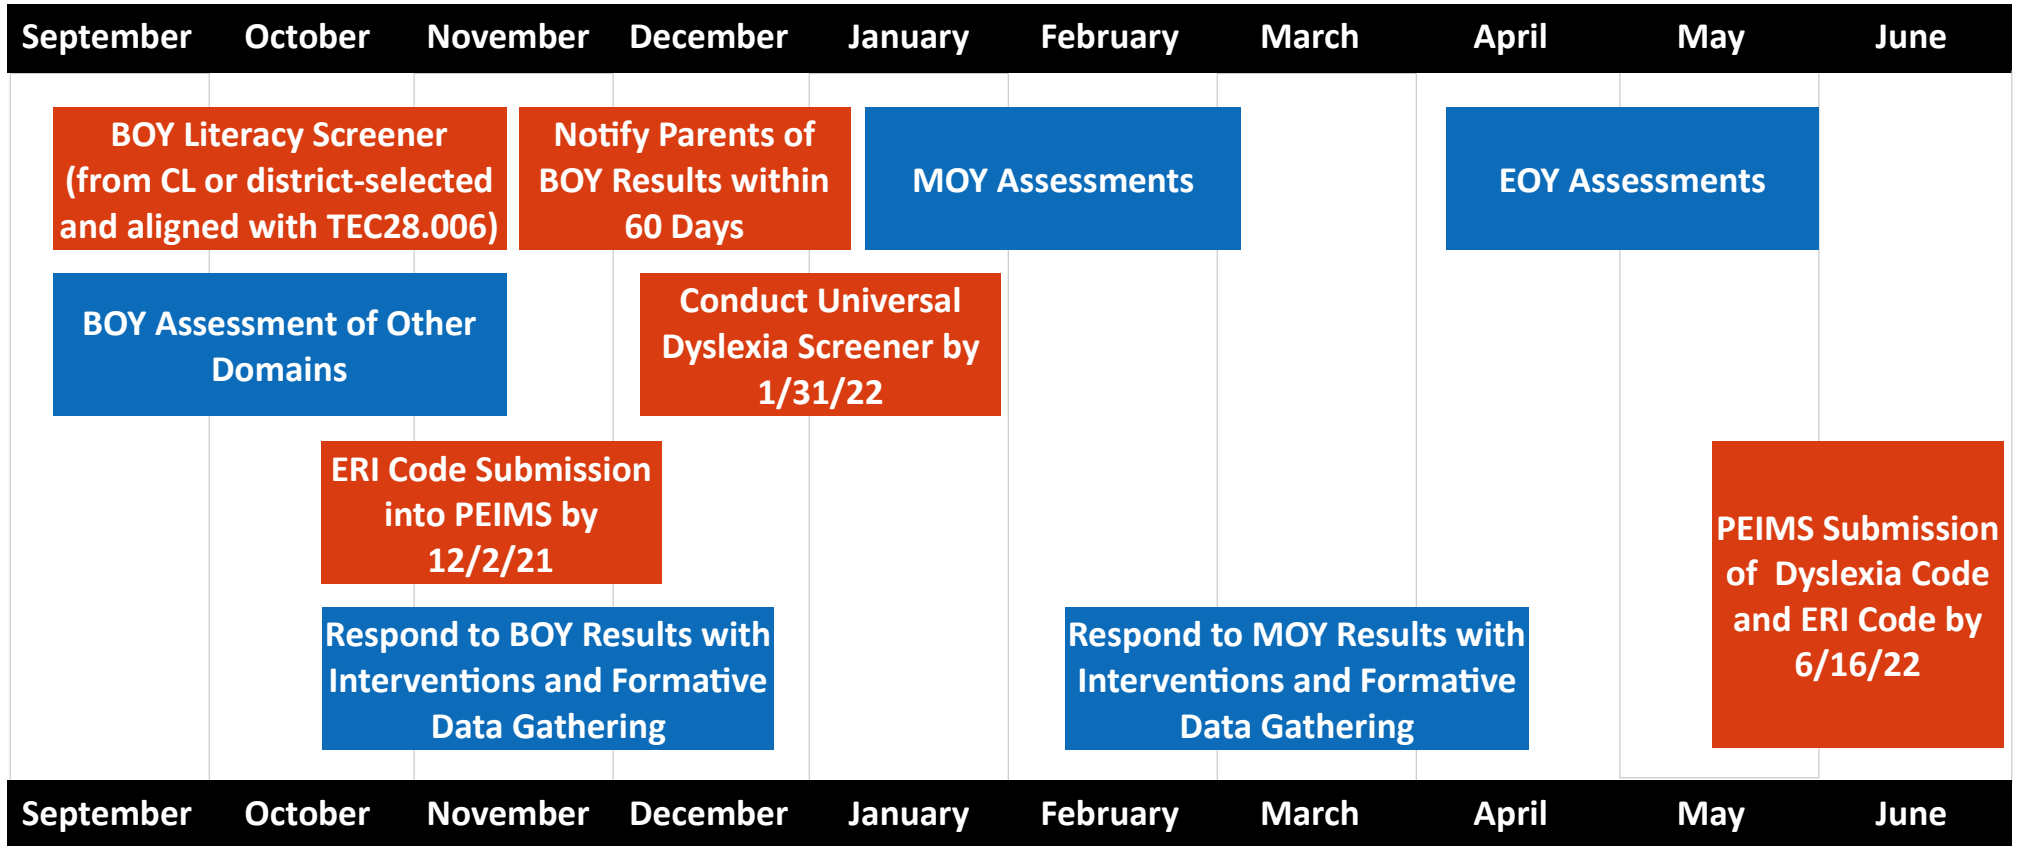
September October November December January February March April May June

BOY Literacy Screener (from CL or district-selected and aligned with TEC28.006)

Notify Parents of BOY Results within 60 Days

MOY Assessments

EOY Assessments

BOY Assessment of Other Domains

Conduct Universal Dyslexia Screener by 1/31/22

ERI Code Submission into PEIMS by 12/2/21

PEIMS Submission of Dyslexia Code and ERI Code by 6/16/22

Respond to BOY Results with Interventions and Formative Data Gathering

Respond to MOY Results with Interventions and Formative Data Gathering

September October November December January February March April May June